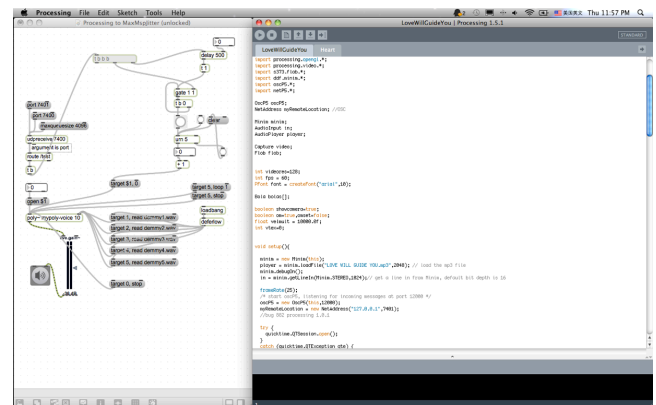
Processing File Edit Sketch Tools Help

Thu 11:57 PM

Processing to MaxMspJitter (unlocked)

LoveWillGuideYou | Processing 1.5.1

STANDARD

LoveWillGuideYou Heart

import processing.opengl.*;
import processing.video.*;
import s373.flob.*;
import ddf.minim.*;
import oscP5.*;
import netP5.*;

OscP5 oscP5;
NetAddress myRemoteLocation; //OSC

Minim minim;
AudioInput in;
AudioPlayer player;

Capture video;
Flob flob;

int videores=128;
int fps = 60;
PFont font = createFont("arial",10);

Bolo bolo[];

boolean showcamera=true;
boolean om=true,omset=false;
float velmult = 10000.0f;
int vtex=0;

void setup(){

  minim = new Minim(this);
  player = minim.loadFile("LOVE WILL GUIDE YOU.mp3",2048); // load the mp3 file
  minim.debugOn();
  in = minim.getLineIn(Minim.STEREO,1024);// get a line in from Minim, default bit depth is 16

  frameRate(25);
  /* start oscP5, listening for incoming messages at port 12000 */
  oscP5 = new OscP5(this,12000);
  myRemoteLocation = new NetAddress("127.0.0.1",7401);
  //bug OSC processing 1.0.3

  try {
    quicktime.QTSession.open();
  }
  catch (quicktime.QTException qte) {

port 7400
port 7400
maxqueuesize 4096
udpreceive 7400
argument is port
route /total
1 b
delay 500
gate 1 1
1 0
+ 1
clear
sel 5
target $1, 0
target 5, loop 1
target 5, stop
open $1
poly~ mypoly-voice 10
target 1, read ucmmy1.wav
target 2, read demmy2.wav
target 3, read demmy3.wav
target 4, read demmy4.wav
target 5, read demmy5.wav
target 0, stop
loadbang
defertow